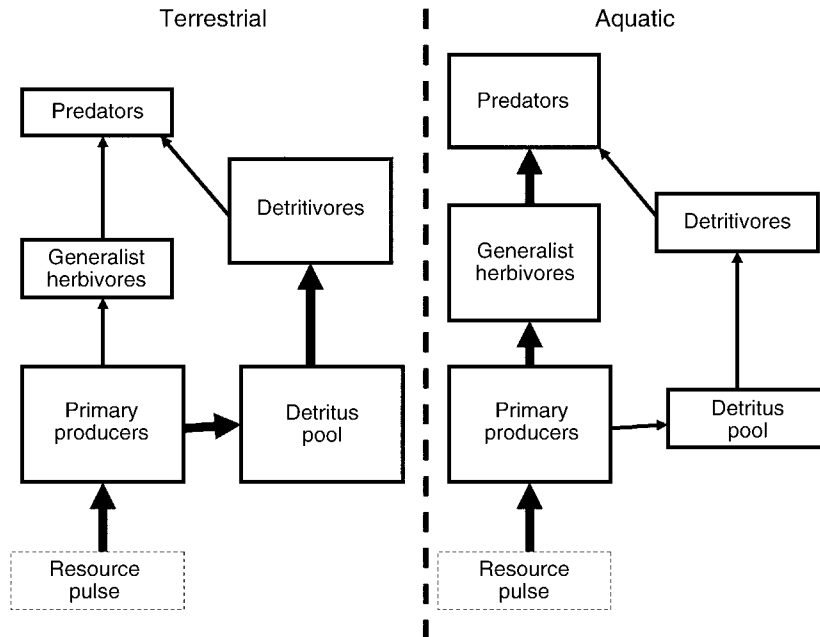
Terrestrial

Predators

Detritivores

Generalist herbivores

Primary producers

Detritus pool

Resource pulse

Aquatic

Predators

Detritivores

Generalist herbivores

Primary producers

Detritus pool

Resource pulse